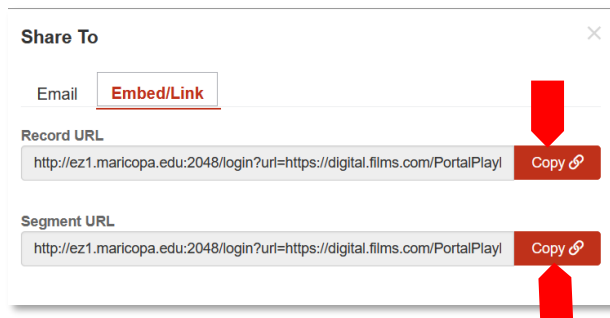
Share To

×

Email

Embed/Link

Record URL

http://ez1.maricopa.edu:2048/login?url=https://digital.films.com/PortalPlayl

Copy

Segment URL

http://ez1.maricopa.edu:2048/login?url=https://digital.films.com/PortalPlayl

Copy